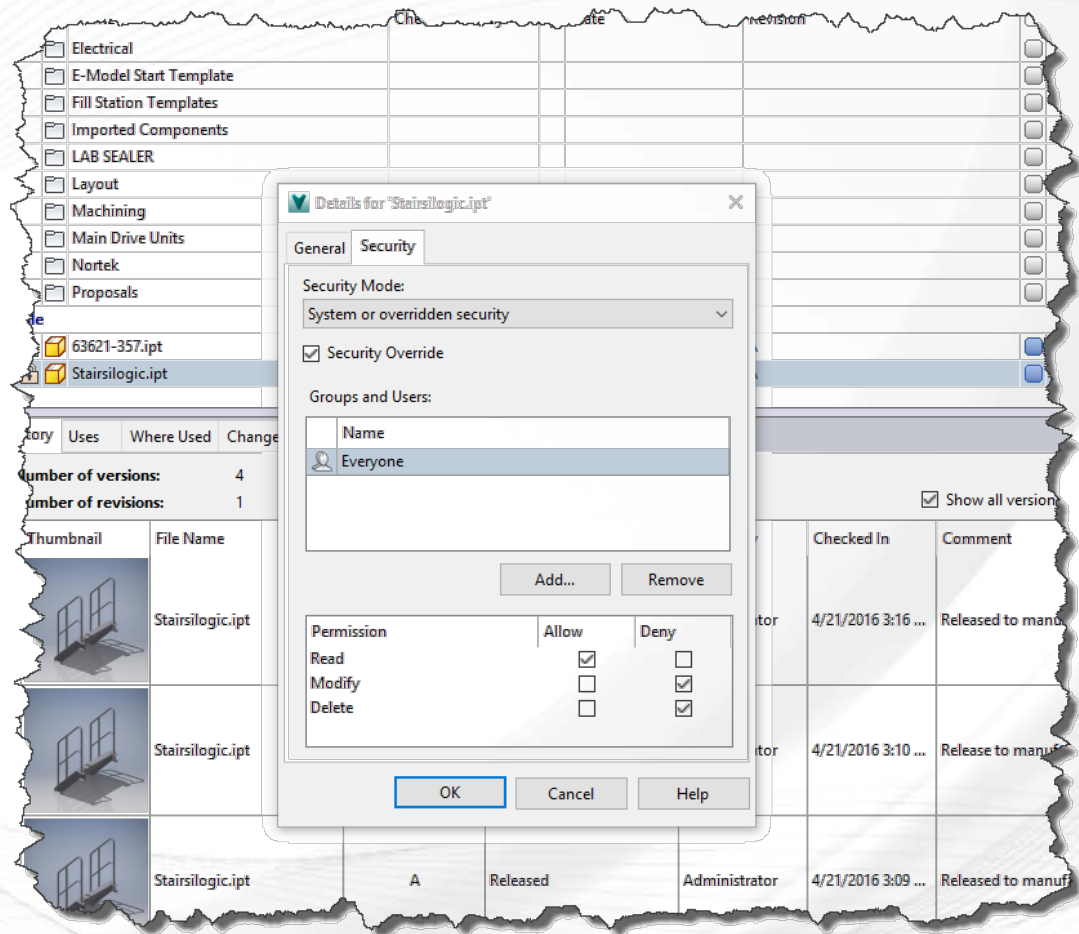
Che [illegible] ate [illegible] evision

Electrical
E-Model Start Template
Fill Station Templates
Imported Components
LAB SEALER
Layout
Machining
Main Drive Units
Nortek
Proposals
de
63621-357.ipt
Stairsilogic.ipt

tory Uses Where Used Change

umber of versions: 4
umber of revisions: 1

Show all version

| Thumbnail | File Name | | | | Checked In | Comment |
|---|---|---|---|---|---|---|
| | Stairsilogic.ipt | | | tor | 4/21/2016 3:16 ... | Released to manu |
| | Stairsilogic.ipt | | | tor | 4/21/2016 3:10 ... | Release to manu |
| | Stairsilogic.ipt | A | Released | Administrator | 4/21/2016 3:09 ... | Released to manu |

Details for 'Stairsilogic.ipt'

General Security

Security Mode:
System or overridden security

Security Override

Groups and Users:

| | Name |
|---|---|
| | Everyone |

Add... Remove

| Permission | Allow | Deny |
|---|---|---|
| Read | ☑ | ☐ |
| Modify | ☐ | ☑ |
| Delete | ☐ | ☑ |

OK Cancel Help